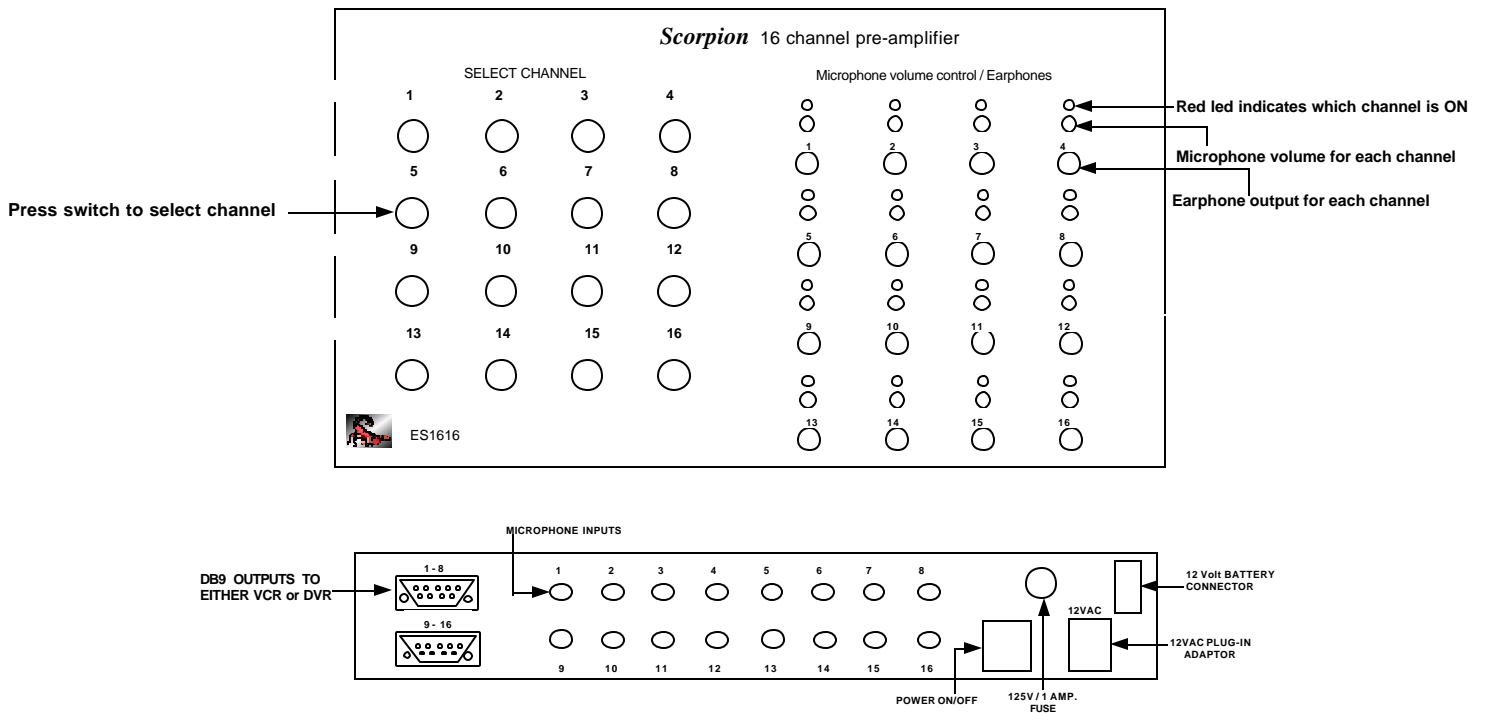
Scorpion 16 channel pre-amplifier

SELECT CHANNEL

1 2 3 4

5 6 7 8

9 10 11 12

13 14 15 16

ES1616

Press switch to select channel

Microphone volume control / Earphones

1 2 3 4

5 6 7 8

9 10 11 12

13 14 15 16

Red led indicates which channel is ON

Microphone volume for each channel

Earphone output for each channel

MICROPHONE INPUTS

DB9 OUTPUTS TO EITHER VCR or DVR

1 - 8

9 - 16

1 2 3 4 5 6 7 8

9 10 11 12 13 14 15 16

12VAC

12 Volt BATTERY CONNECTOR

12VAC PLUG-IN ADAPTOR

POWER ON/OFF

125V / 1 AMP. FUSE